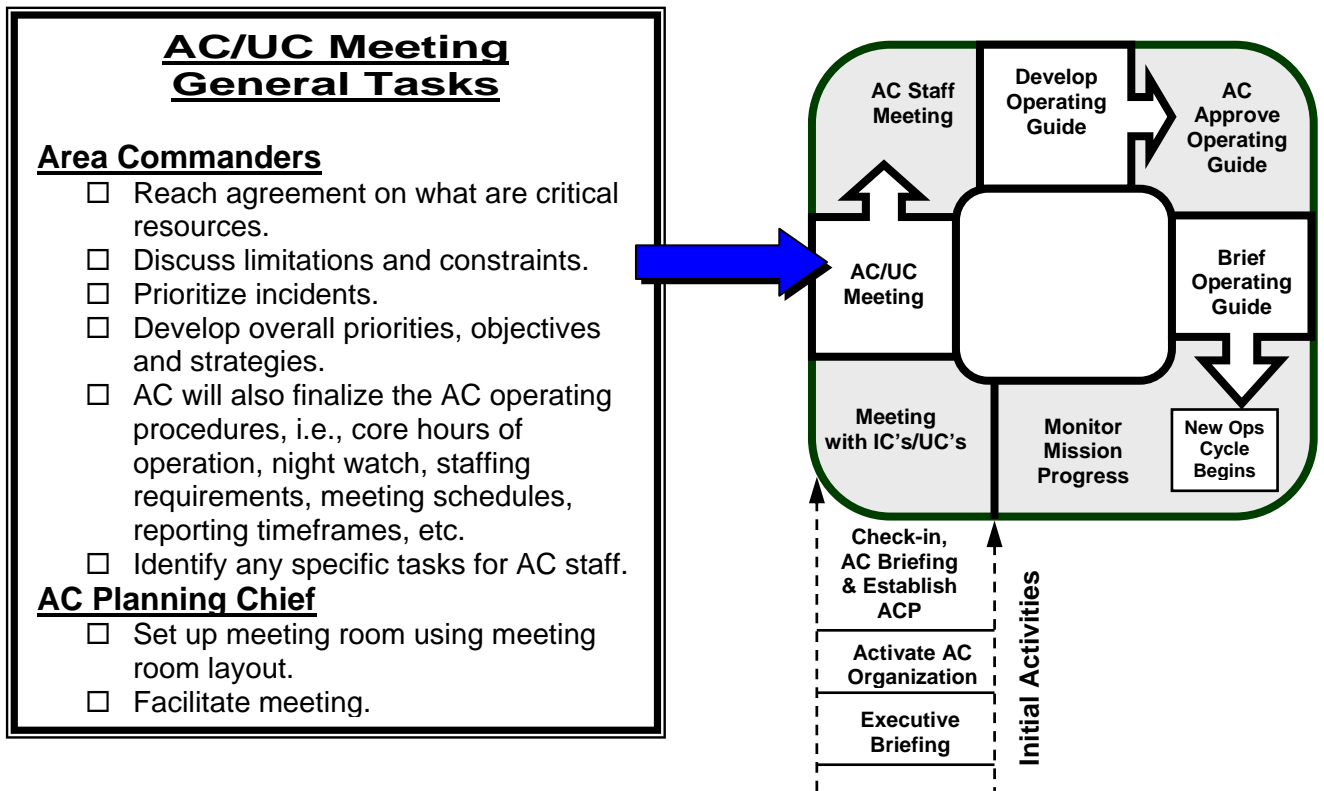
AC/UC Meeting General Tasks

Area Commanders
- ☐ Reach agreement on what are critical resources.
- ☐ Discuss limitations and constraints.
- ☐ Prioritize incidents.
- ☐ Develop overall priorities, objectives and strategies.
- ☐ AC will also finalize the AC operating procedures, i.e., core hours of operation, night watch, staffing requirements, meeting schedules, reporting timeframes, etc.
- ☐ Identify any specific tasks for AC staff.

AC Planning Chief
- ☐ Set up meeting room using meeting room layout.
- ☐ Facilitate meeting.

AC Staff Meeting

Develop Operating Guide

AC Approve Operating Guide

Brief Operating Guide

New Ops Cycle Begins

Monitor Mission Progress

Meeting with IC's/UC's

AC/UC Meeting

Check-in, AC Briefing & Establish ACP

Activate AC Organization

Executive Briefing

Initial Activities